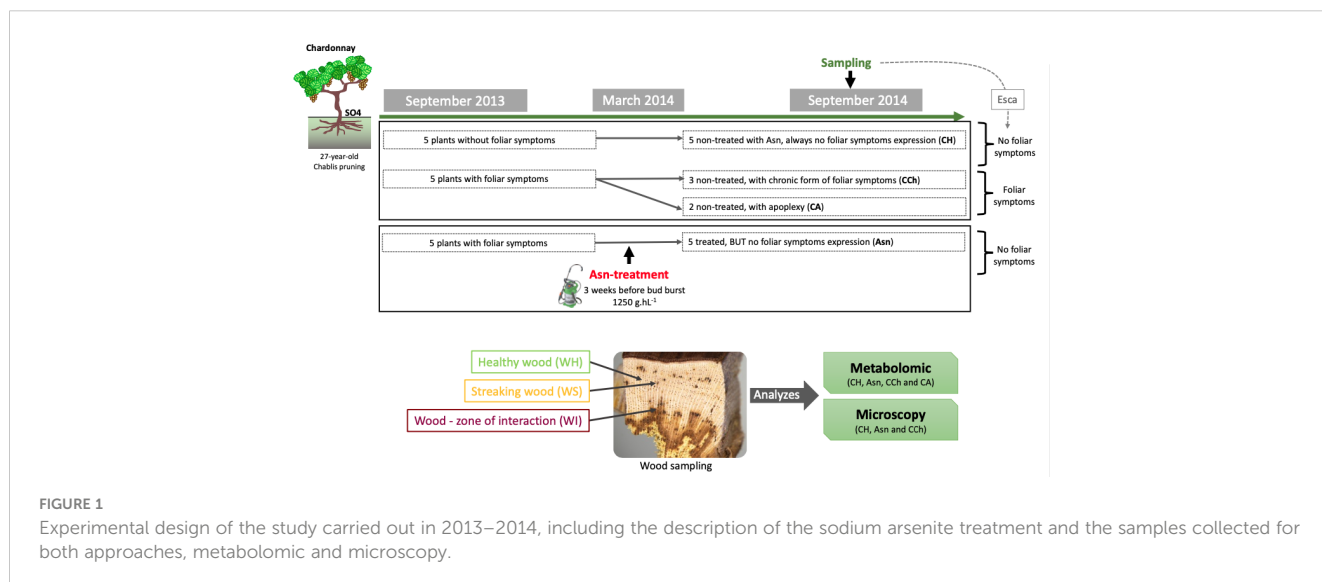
Chardonnay

SO4

27-year-old Chablis pruning

Sampling

September 2013

March 2014

September 2014

Esca

5 plants without foliar symptoms

5 non-treated with Asn, always no foliar symptoms expression (CH)

No foliar symptoms

5 plants with foliar symptoms

3 non-treated, with chronic form of foliar symptoms (CCh)

Foliar symptoms

2 non-treated, with apoplexy (CA)

5 plants with foliar symptoms

5 treated, BUT no foliar symptoms expression (Asn)

No foliar symptoms

Asn-treatment

3 weeks before bud burst

1250 g.hL$^{-1}$

Healthy wood (WH)

Streaking wood (WS)

Wood - zone of interaction (WI)

Wood sampling

Analyzes

Metabolomic

(CH, Asn, CCh and CA)

Microscopy

(CH, Asn and CCh)

FIGURE 1

Experimental design of the study carried out in 2013–2014, including the description of the sodium arsenite treatment and the samples collected for both approaches, metabolomic and microscopy.